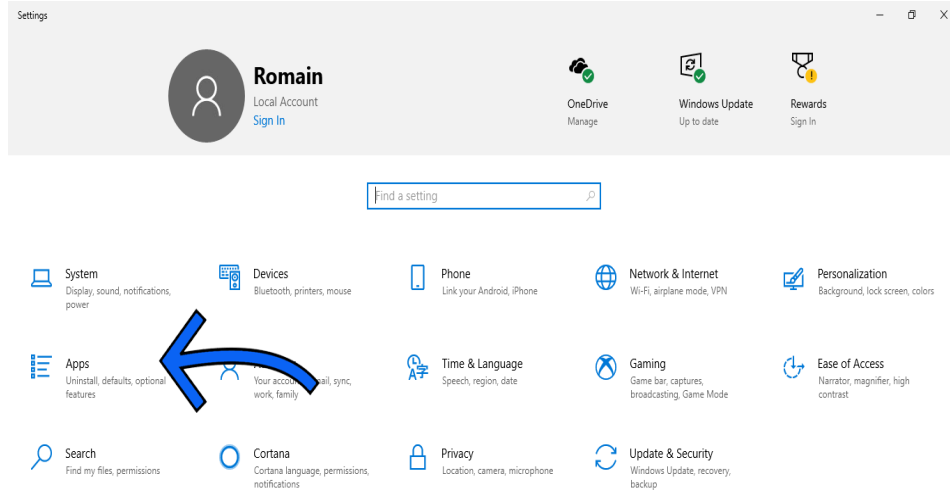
Settings

Romain
Local Account
Sign In

OneDrive
Manage

Windows Update
Up to date

Rewards
Sign In

Find a setting

System
Display, sound, notifications, power

Devices
Bluetooth, printers, mouse

Phone
Link your Android, iPhone

Network & Internet
Wi-Fi, airplane mode, VPN

Personalization
Background, lock screen, colors

Apps
Uninstall, defaults, optional features

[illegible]
Your accou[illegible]ail, sync, work, family

Time & Language
Speech, region, date

Gaming
Game bar, captures, broadcasting, Game Mode

Ease of Access
Narrator, magnifier, high contrast

Search
Find my files, permissions

Cortana
Cortana language, permissions, notifications

Privacy
Location, camera, microphone

Update & Security
Windows Update, recovery, backup